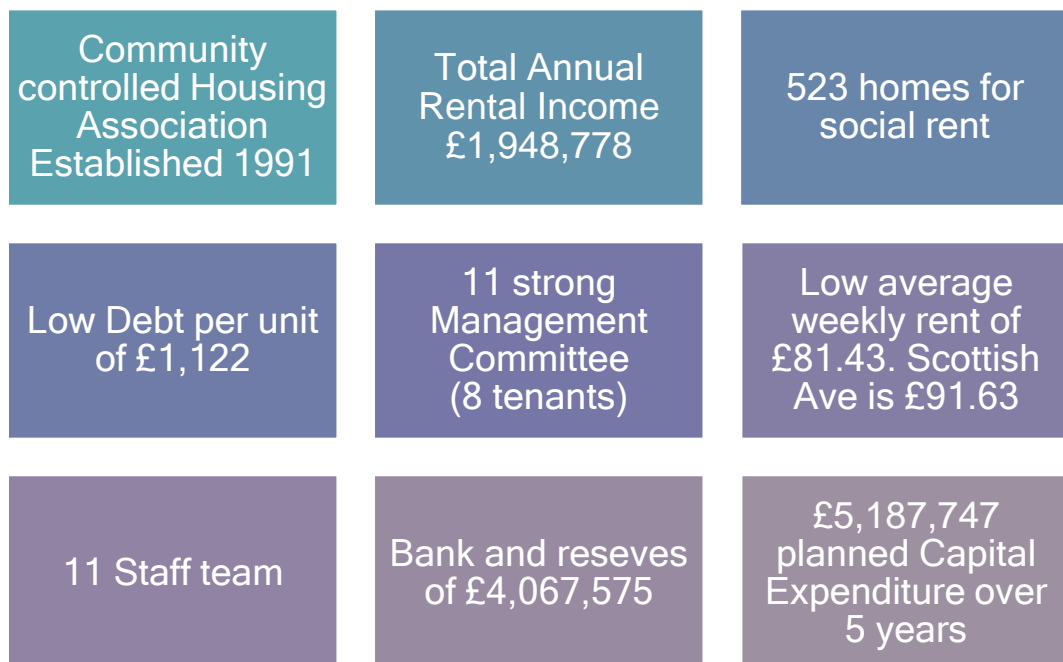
Community controlled Housing Association Established 1991

Total Annual Rental Income £1,948,778

523 homes for social rent

Low Debt per unit of £1,122

11 strong Management Committee (8 tenants)

Low average weekly rent of £81.43. Scottish Ave is £91.63

11 Staff team

Bank and reseves of £4,067,575

£5,187,747 planned Capital Expenditure over 5 years